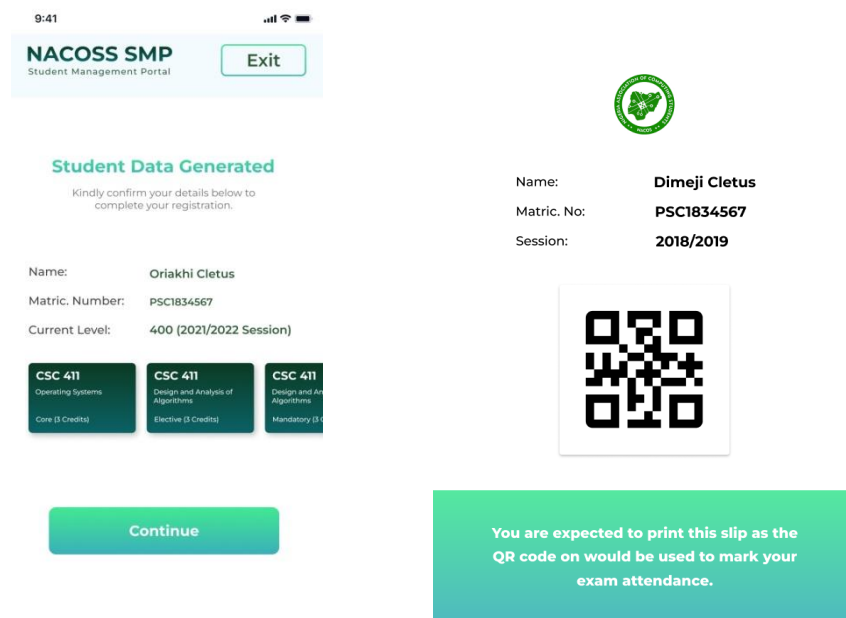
9:41

NACOSS SMP
Student Management Portal

Exit

Student Data Generated

Kindly confirm your details below to complete your registration.

Name: Oriakhi Cletus

Matric. Number: PSC1834567

Current Level: 400 (2021/2022 Session)

CSC 411
Operating Systems
Core (3 Credits)

CSC 411
Design and Analysis of Algorithms
Elective (3 Credits)

CSC 411
Design and An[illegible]
Algorithms
Mandatory (3 C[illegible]

Continue

NACOS

Name: Dimeji Cletus

Matric. No: PSC1834567

Session: 2018/2019

You are expected to print this slip as the QR code on would be used to mark your exam attendance.